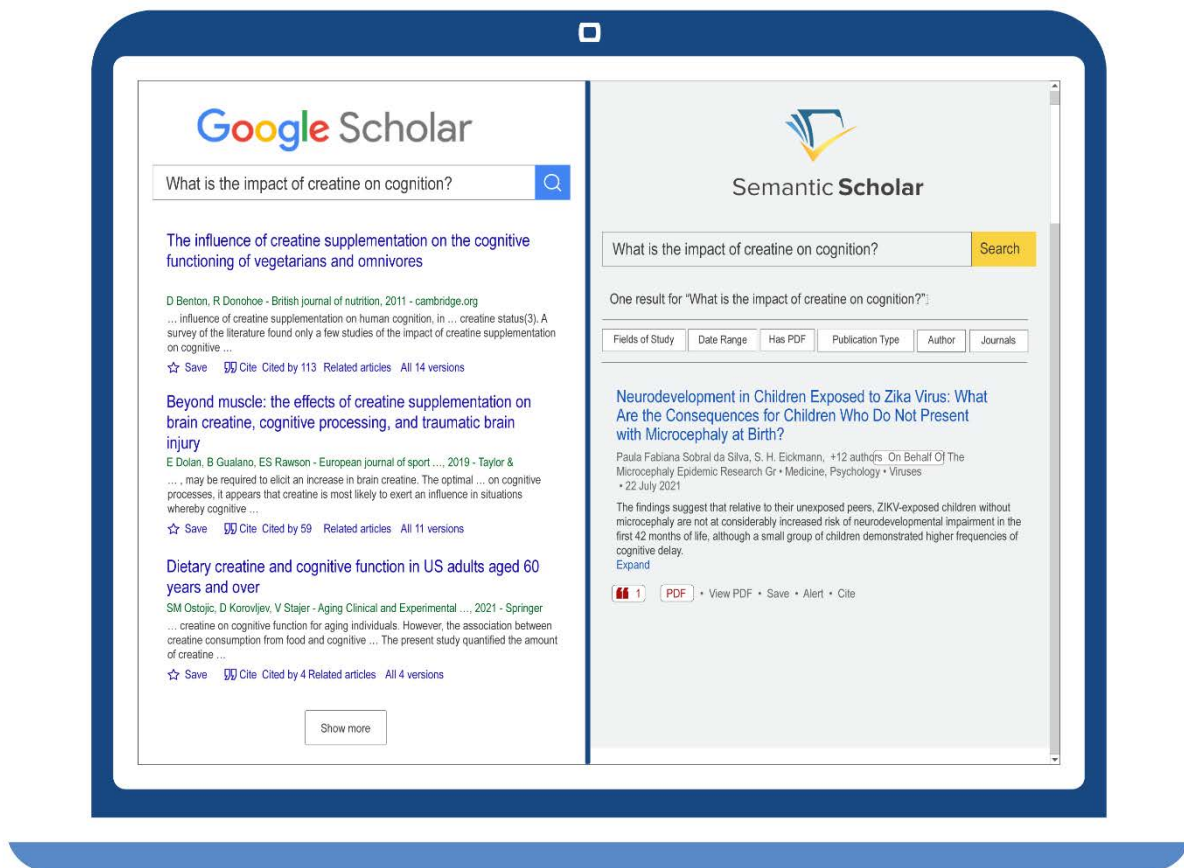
Google Scholar

What is the impact of creatine on cognition?

The influence of creatine supplementation on the cognitive functioning of vegetarians and omnivores

D Benton, R Donohoe - British journal of nutrition, 2011 - cambridge.org
… influence of creatine supplementation on human cognition, in … creatine status(3). A survey of the literature found only a few studies of the impact of creatine supplementation on cognitive …

Save Cite Cited by 113 Related articles All 14 versions

Beyond muscle: the effects of creatine supplementation on brain creatine, cognitive processing, and traumatic brain injury

E Dolan, B Gualano, ES Rawson - European journal of sport …, 2019 - Taylor &
… , may be required to elicit an increase in brain creatine. The optimal … on cognitive processes, it appears that creatine is most likely to exert an influence in situations whereby cognitive …

Save Cite Cited by 59 Related articles All 11 versions

Dietary creatine and cognitive function in US adults aged 60 years and over

SM Ostojic, D Korovljev, V Stajer - Aging Clinical and Experimental …, 2021 - Springer
… creatine on cognitive function for aging individuals. However, the association between creatine consumption from food and cognitive … The present study quantified the amount of creatine …

Save Cite Cited by 4 Related articles All 4 versions

Show more

Semantic Scholar

What is the impact of creatine on cognition? Search

One result for "What is the impact of creatine on cognition?"

Fields of Study Date Range Has PDF Publication Type Author Journals

Neurodevelopment in Children Exposed to Zika Virus: What Are the Consequences for Children Who Do Not Present with Microcephaly at Birth?

Paula Fabiana Sobral da Silva, S. H. Eickmann, +12 authors On Behalf Of The Microcephaly Epidemic Research Gr • Medicine, Psychology • Viruses
• 22 July 2021

The findings suggest that relative to their unexposed peers, ZIKV-exposed children without microcephaly are not at considerably increased risk of neurodevelopmental impairment in the first 42 months of life, although a small group of children demonstrated higher frequencies of cognitive delay.
Expand

1 PDF • View PDF • Save • Alert • Cite